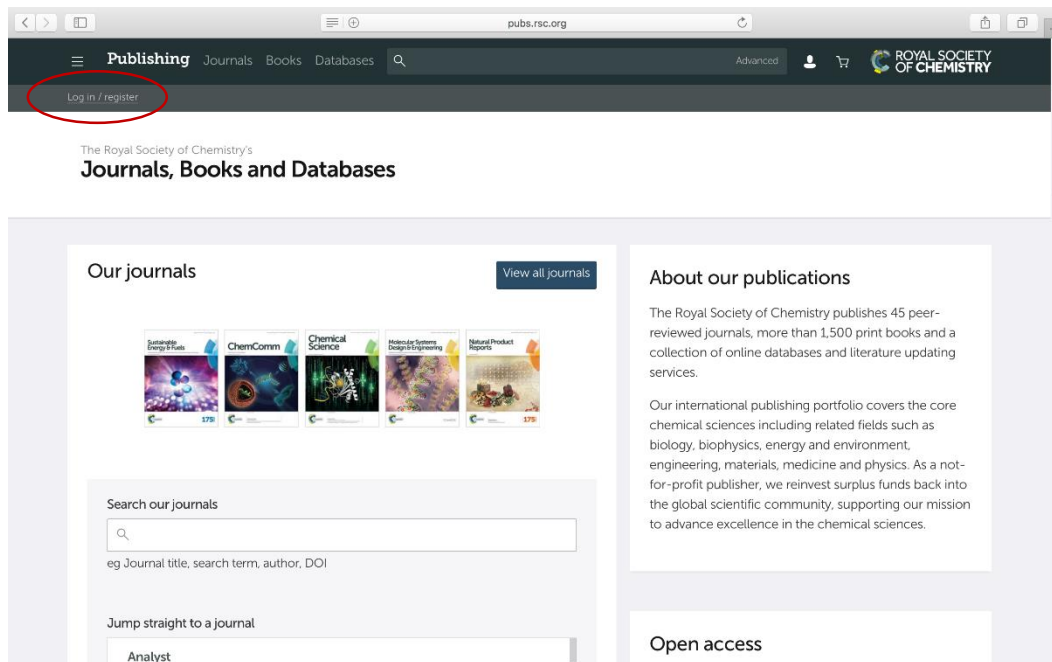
pubs.rsc.org

Publishing Journals Books Databases

Advanced

ROYAL SOCIETY OF CHEMISTRY

Log in / register

The Royal Society of Chemistry's
Journals, Books and Databases

Our journals

View all journals

Sustainable Energy & Fuels

ChemComm

Chemical Science

Molecular Systems Design & Engineering

Natural Product Reports

Search our journals

eg Journal title, search term, author, DOI

Jump straight to a journal

Analyst

About our publications

The Royal Society of Chemistry publishes 45 peer-reviewed journals, more than 1,500 print books and a collection of online databases and literature updating services.

Our international publishing portfolio covers the core chemical sciences including related fields such as biology, biophysics, energy and environment, engineering, materials, medicine and physics. As a not-for-profit publisher, we reinvest surplus funds back into the global scientific community, supporting our mission to advance excellence in the chemical sciences.

Open access